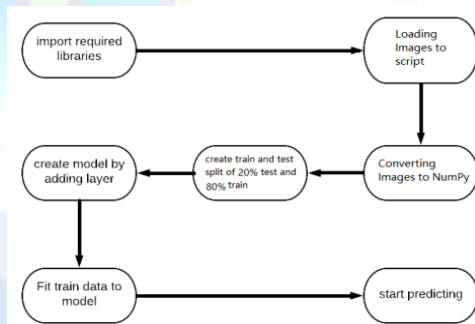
import required libraries

Loading Images to script

Converting Images to NumPy

create train and test split of 20% test and 80% train

create model by adding layer

Fit train data to model

start predicting